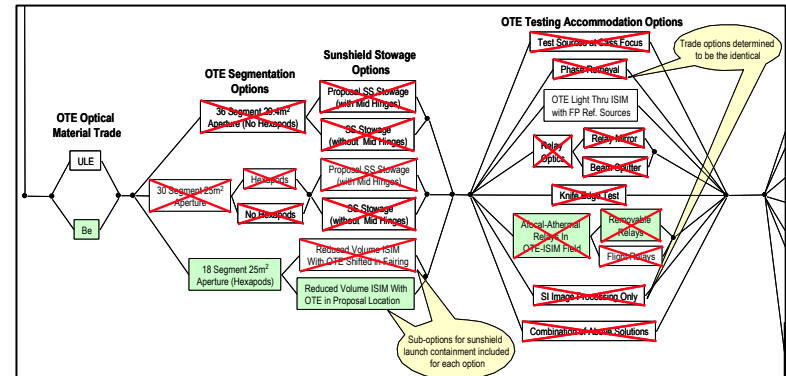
OTE Optical Material Trade

ULE

Be

OTE Segmentation Options

36 Segment 30.4m$^2$ Aperture (No Hexapods)

30 Segment 25m$^2$ Aperture

Hexapods

No Hexapods

18 Segment 25m$^2$ Aperture (Hexapods)

Sunshield Stowage Options

Proposal SS Stowage (with Mid Hinges)

SS Stowage (without Mid Hinges)

Proposal SS Stowage (with Mid Hinges)

SS Stowage (without Mid Hinges)

Reduced Volume ISIM With OTE Shifted in Fairing

Reduced Volume ISIM With OTE in Proposal Location

Sub-options for sunshield launch containment included for each option

OTE Testing Accommodation Options

Test Sources at Cass Focus

Phase Retrieval

Trade options determined to be the identical

OTE Light Thru ISIM with FP Ref. Sources

Relay Optics

Relay Mirror

Beam Splitter

Knife Edge Test

Afocal-Athermal Relays In OTE-ISIM Field

Removable Relays

Flight Relays

SI Image Processing Only

Combination of Above Solutions